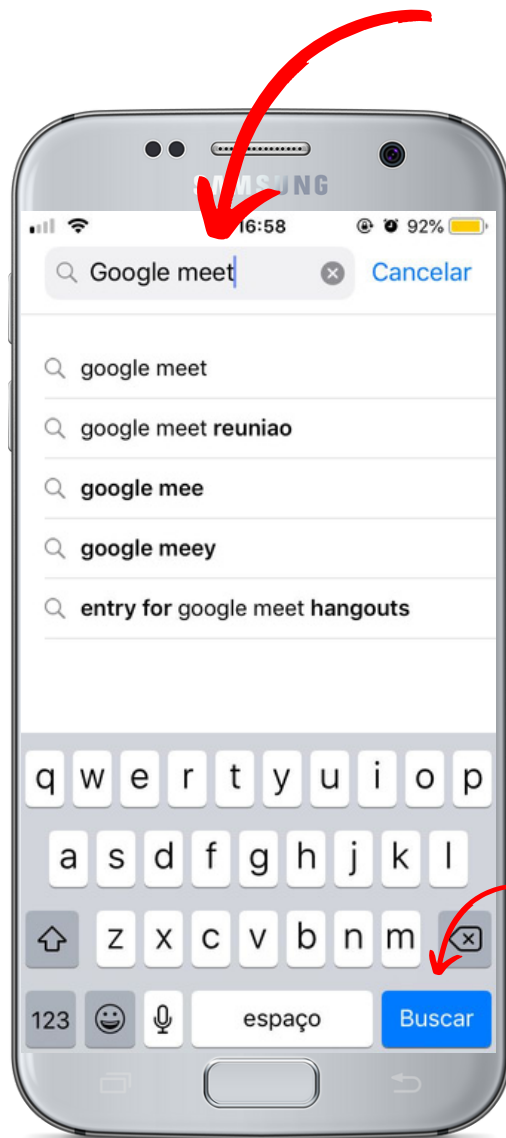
SAMSUNG

16:58 92%

Google meet Cancelar

google meet

google meet reuniao

google mee

google meey

entry for google meet hangouts

q w e r t y u i o p
a s d f g h j k l
z x c v b n m
123 espaço Buscar